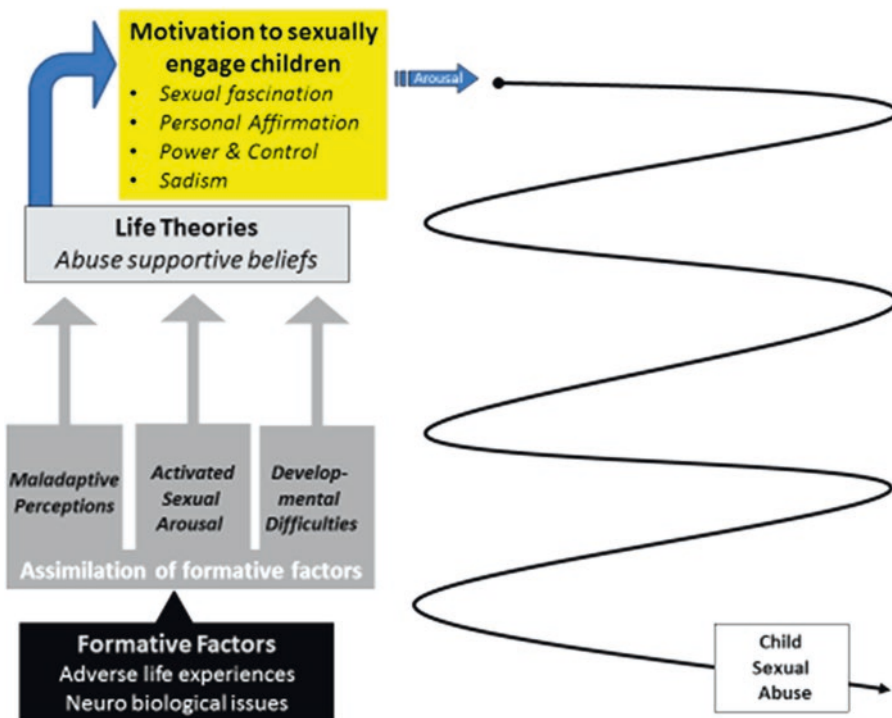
Motivation to sexually engage children
- Sexual fascination
- Personal Affirmation
- Power & Control
- Sadism

Arousal

Life Theories
Abuse supportive beliefs

Maladaptive Perceptions

Activated Sexual Arousal

Developmental Difficulties

Assimilation of formative factors

Formative Factors
Adverse life experiences
Neuro biological issues

Child Sexual Abuse